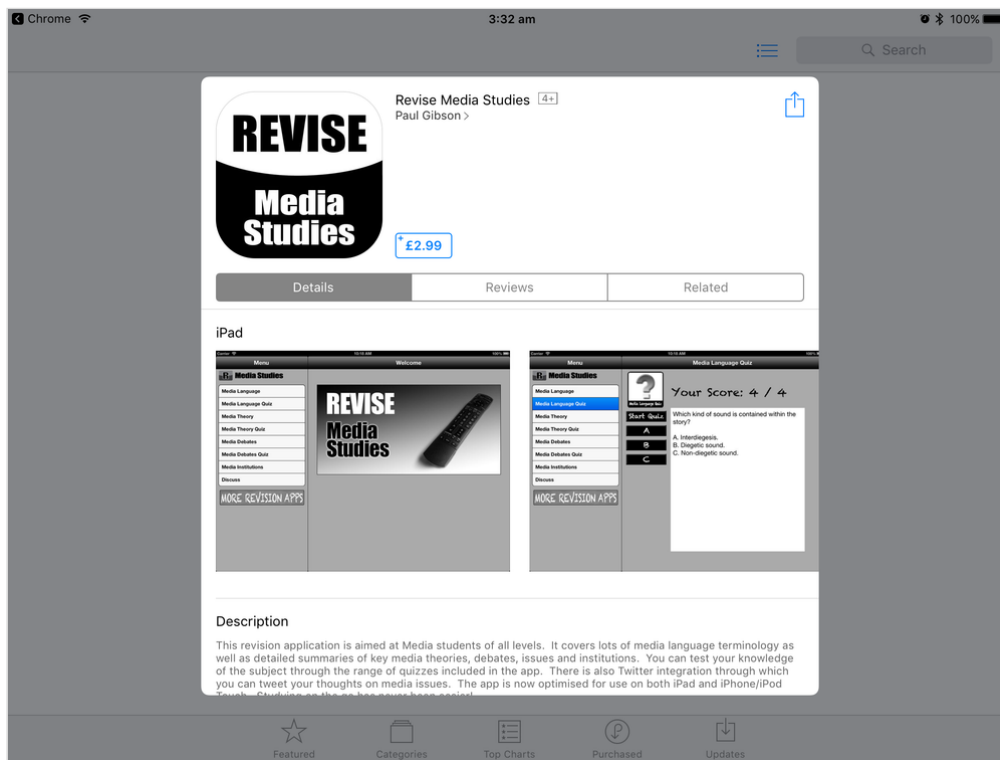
Chrome 3:32 am 100%

Search

REVISE Media Studies

Revise Media Studies 4+
Paul Gibson >

£2.99

Details | Reviews | Related

iPad

Menu Welcome
Media Studies
Media Language
Media Language Quiz
Media Theory
Media Theory Quiz
Media Debates
Media Debates Quiz
Media Institutions
Discuss
MORE REVISION APPS

REVISE Media Studies

Menu Media Language Quiz
Media Studies
Media Language
Media Language Quiz
Media Theory
Media Theory Quiz
Media Debates
Media Debates Quiz
Media Institutions
Discuss
MORE REVISION APPS

Your Score: 4 / 4
Start Quiz
A
B
C
Which kind of sound is contained within the story?
A. Interdiegesis.
B. Diegetic sound.
C. Non-diegetic sound.

Description

This revision application is aimed at Media students of all levels. It covers lots of media language terminology as well as detailed summaries of key media theories, debates, issues and institutions. You can test your knowledge of the subject through the range of quizzes included in the app. There is also Twitter integration through which you can tweet your thoughts on media issues. The app is now optimised for use on both iPad and iPhone/iPod Touch. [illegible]

Featured Categories Top Charts Purchased Updates